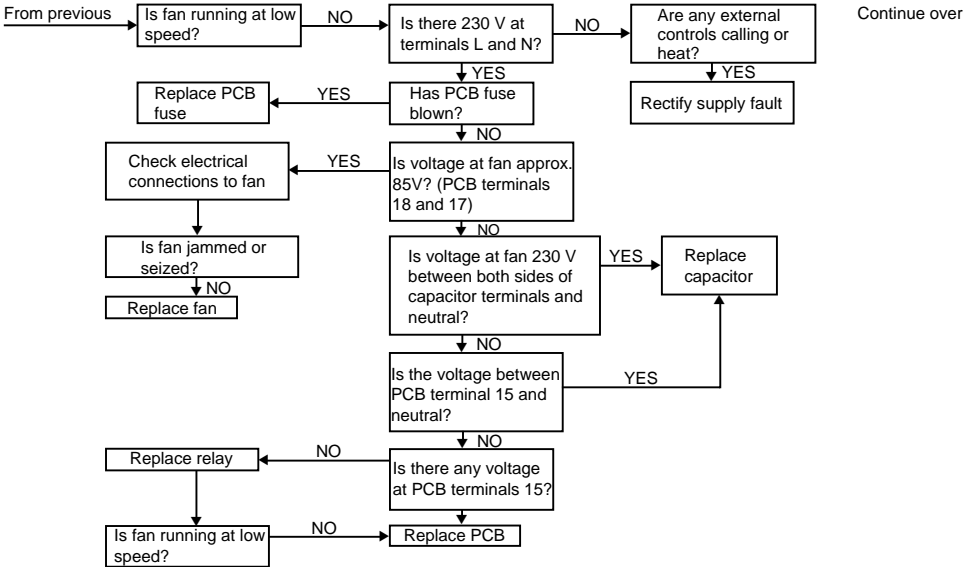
From previous

Is fan running at low speed?

NO

Is there 230 V at terminals L and N?

NO

Are any external controls calling or heat?

YES

Rectify supply fault

Continue over

YES

Has PCB fuse blown?

YES

Replace PCB fuse

NO

Is voltage at fan approx. 85V? (PCB terminals 18 and 17)

YES

Check electrical connections to fan

Is fan jammed or seized?

NO

Replace fan

NO

Is voltage at fan 230 V between both sides of capacitor terminals and neutral?

YES

Replace capacitor

NO

Is the voltage between PCB terminal 15 and neutral?

YES

NO

Is there any voltage at PCB terminals 15?

NO

Replace relay

Is fan running at low speed?

NO

Replace PCB